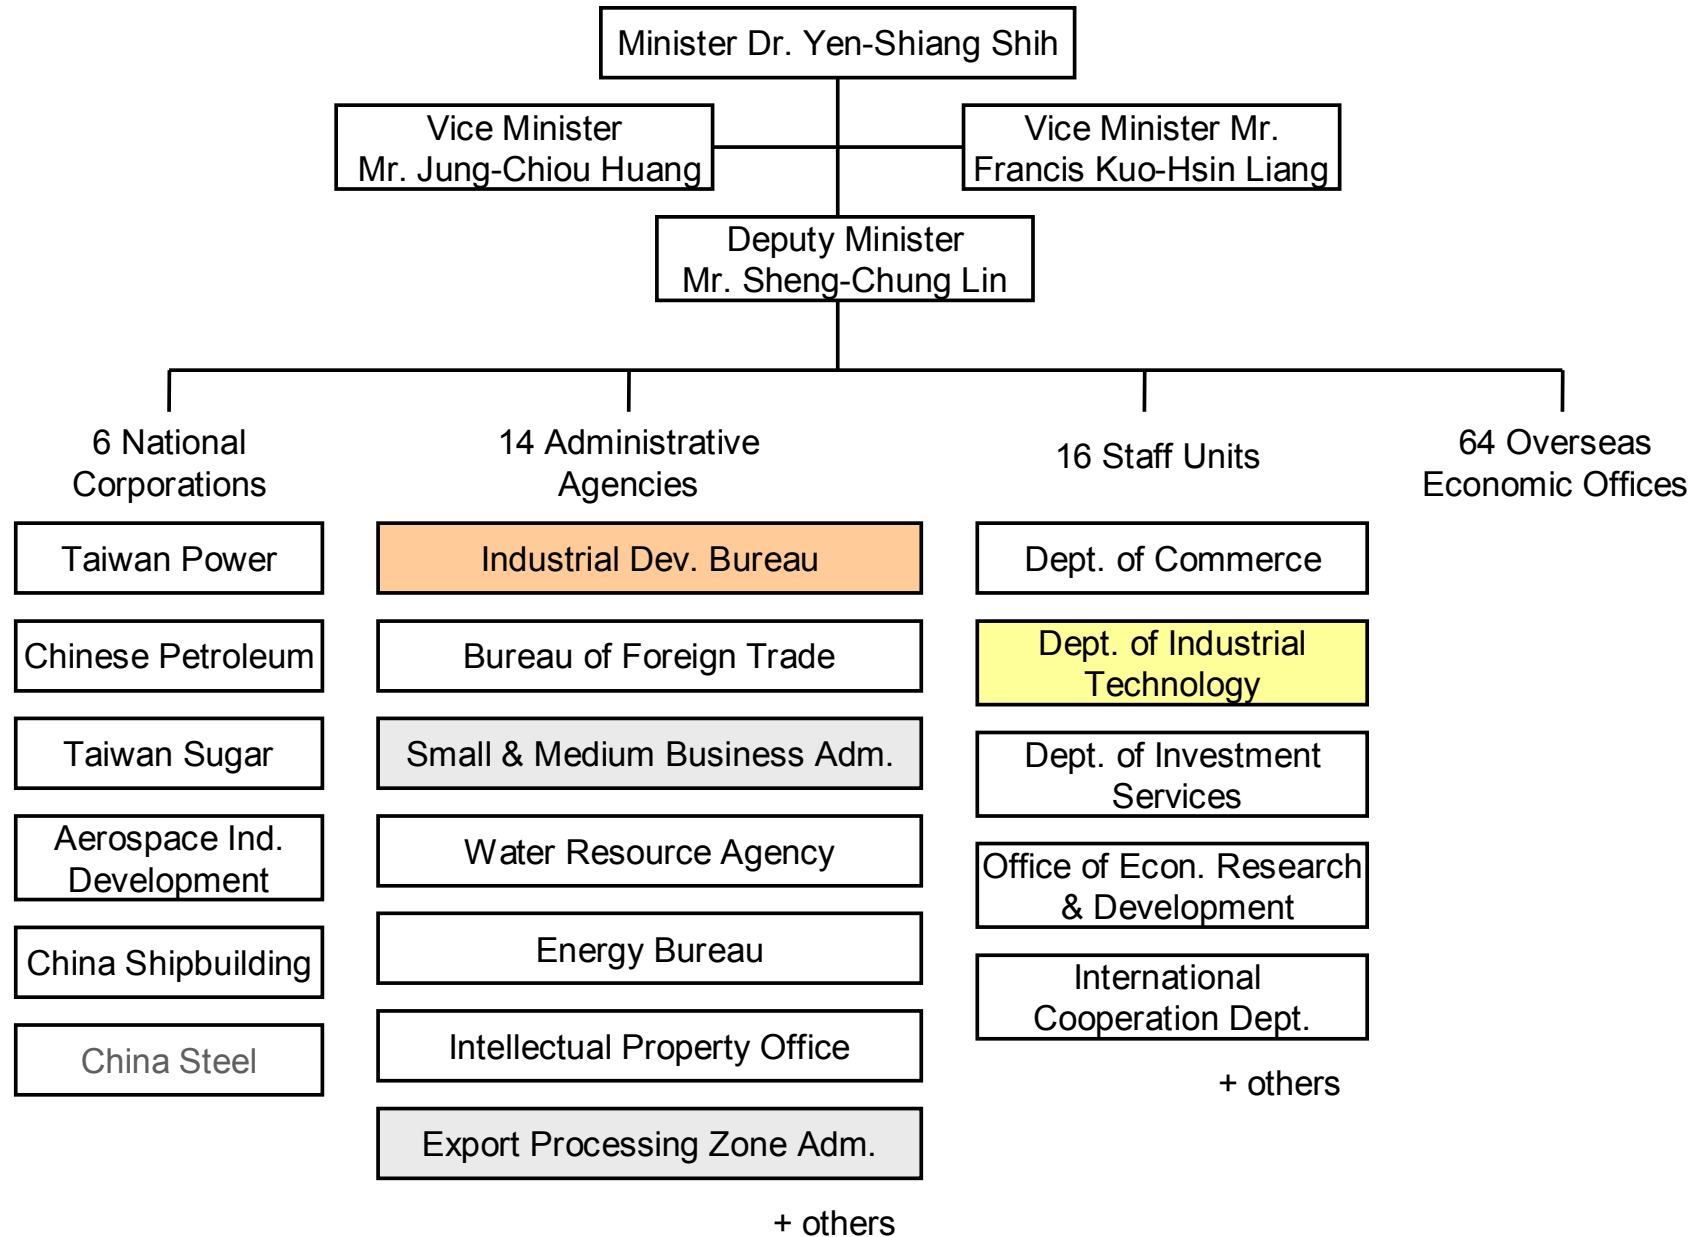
Minister Dr. Yen-Shiang Shih

Vice Minister
Mr. Jung-Chiou Huang

Vice Minister Mr.
Francis Kuo-Hsin Liang

Deputy Minister
Mr. Sheng-Chung Lin

6 National Corporations

Taiwan Power

Chinese Petroleum

Taiwan Sugar

Aerospace Ind. Development

China Shipbuilding

China Steel

14 Administrative Agencies

Industrial Dev. Bureau

Bureau of Foreign Trade

Small & Medium Business Adm.

Water Resource Agency

Energy Bureau

Intellectual Property Office

Export Processing Zone Adm.

+ others

16 Staff Units

Dept. of Commerce

Dept. of Industrial Technology

Dept. of Investment Services

Office of Econ. Research & Development

International Cooperation Dept.

+ others

64 Overseas Economic Offices